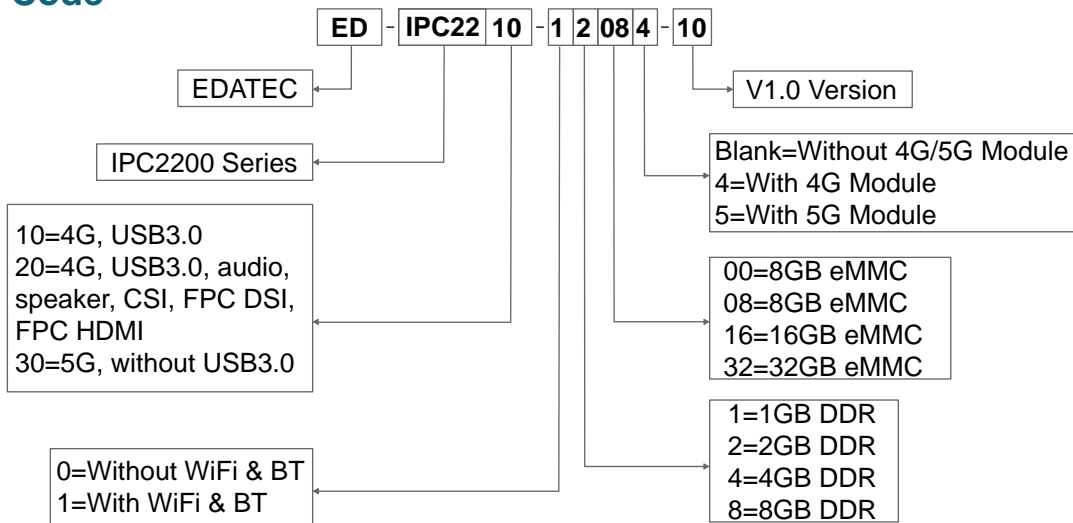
Code

ED - IPC22 10 - 1 2 08 4 - 10

EDATEC

IPC2200 Series

10=4G, USB3.0
20=4G, USB3.0, audio, speaker, CSI, FPC DSI, FPC HDMI
30=5G, without USB3.0

0=Without WiFi & BT
1=With WiFi & BT

V1.0 Version

Blank=Without 4G/5G Module
4=With 4G Module
5=With 5G Module

00=8GB eMMC
08=8GB eMMC
16=16GB eMMC
32=32GB eMMC

1=1GB DDR
2=2GB DDR
4=4GB DDR
8=8GB DDR